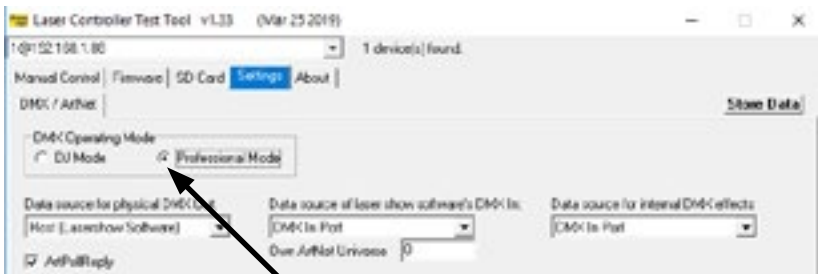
Laser Controller Test Tool v1.33 (Mar 25 2019)

1@192.168.1.80

1 device(s) found.

Manual Control | Firmware | SD Card | Settings | About |

DMX / ArtNet |

Store Data

DMX Operating Mode

DJ Mode

Professional Mode

Data source for physical DMX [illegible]

Host (Lasershow Software)

Data source of laser show software's DMX In:

DMX In Port

Own ArtNet Universe 0

Data source for internal DMX effects

DMX In Port

ArtPollReply